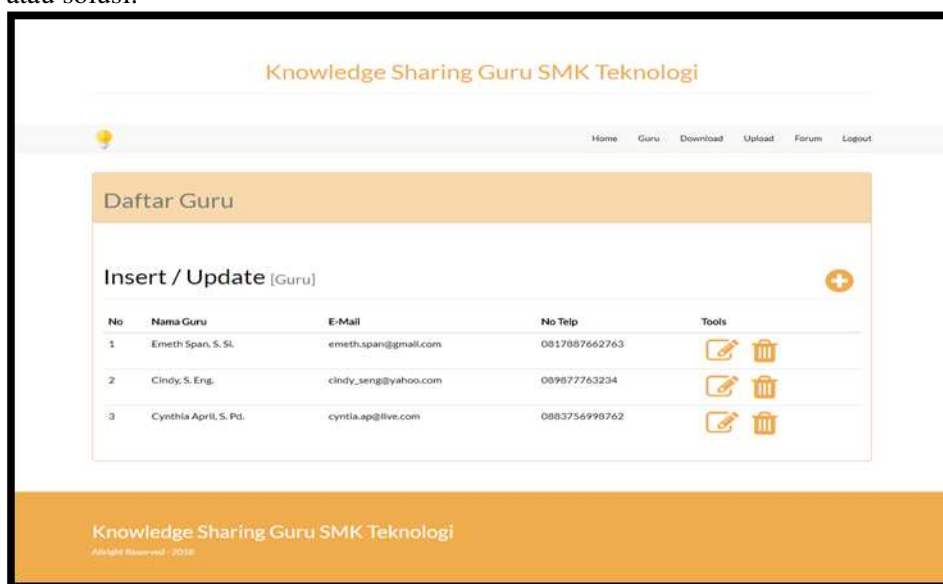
atau solusi.

Knowledge Sharing Guru SMK Teknologi

Home Guru Download Upload Forum Logout

Daftar Guru

Insert / Update [Guru]

| No | Nama Guru | E-Mail | No Telp | Tools |
|---|---|---|---|---|
| 1 | Emeth Span, S. Si. | emeth.span@gmail.com | 0817887662763 | |
| 2 | Cindy, S. Eng. | cindy_seng@yahoo.com | 089877763234 | |
| 3 | Cynthia April, S. Pd. | cyntia.ap@live.com | 0883756998762 | |

Knowledge Sharing Guru SMK Teknologi
Allright Reserved - 2016